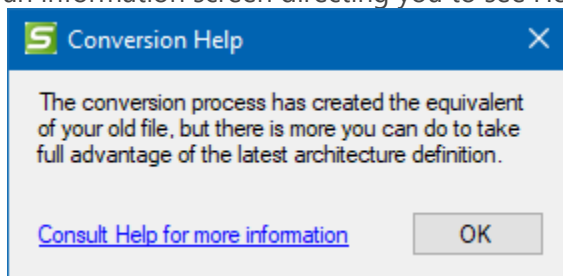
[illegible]

S Conversion Help ×

The conversion process has created the equivalent of your old file, but there is more you can do to take full advantage of the latest architecture definition.

Consult Help for more information

OK